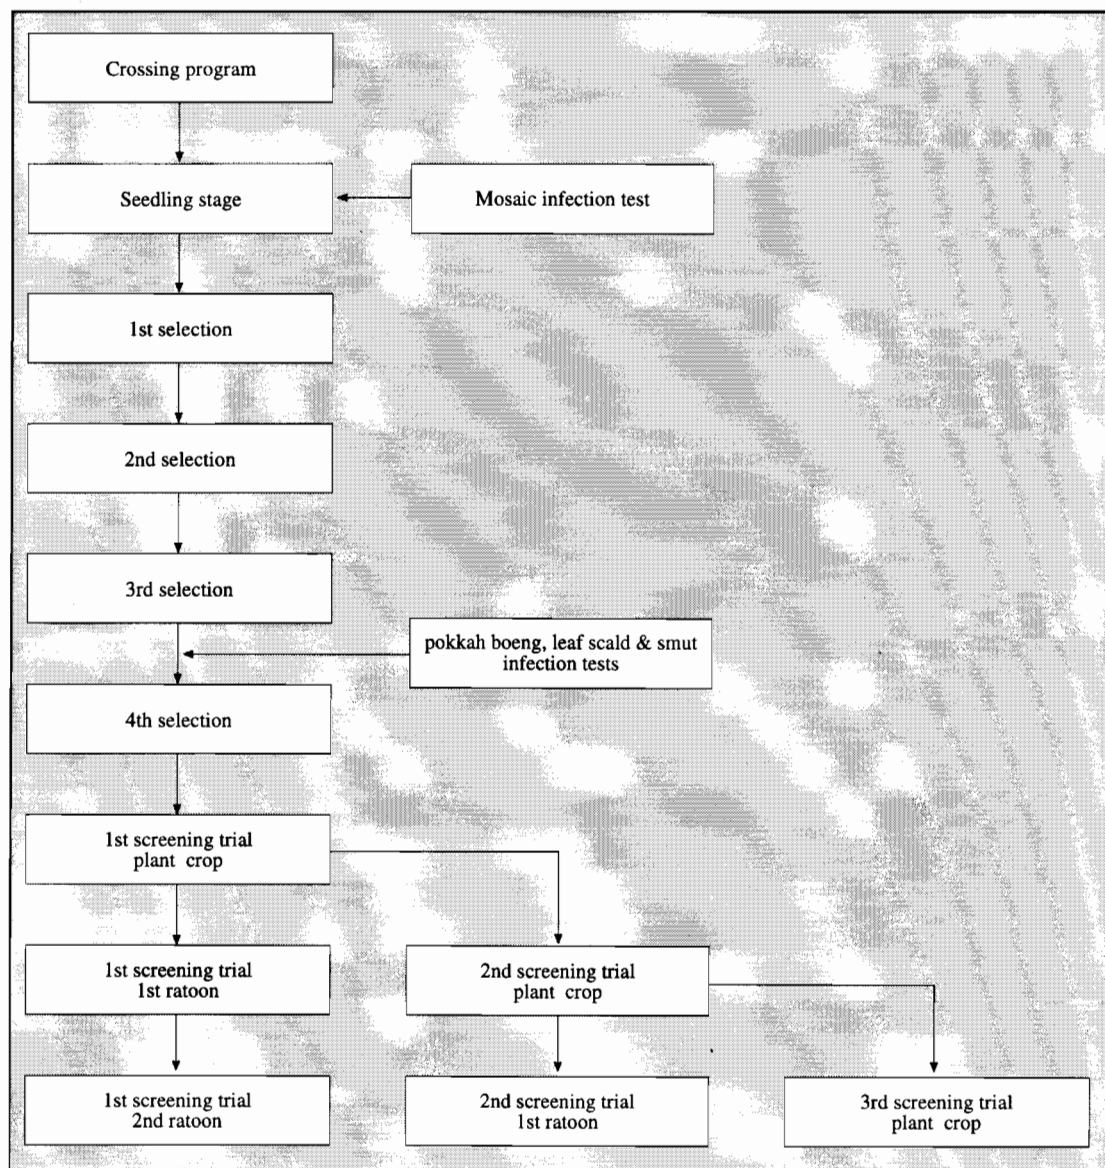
Crossing program

Seedling stage

Mosaic infection test

1st selection

2nd selection

3rd selection

pokkah boeng, leaf scald & smut infection tests

4th selection

1st screening trial plant crop

1st screening trial 1st ratoon

2nd screening trial plant crop

1st screening trial 2nd ratoon

2nd screening trial 1st ratoon

3rd screening trial plant crop